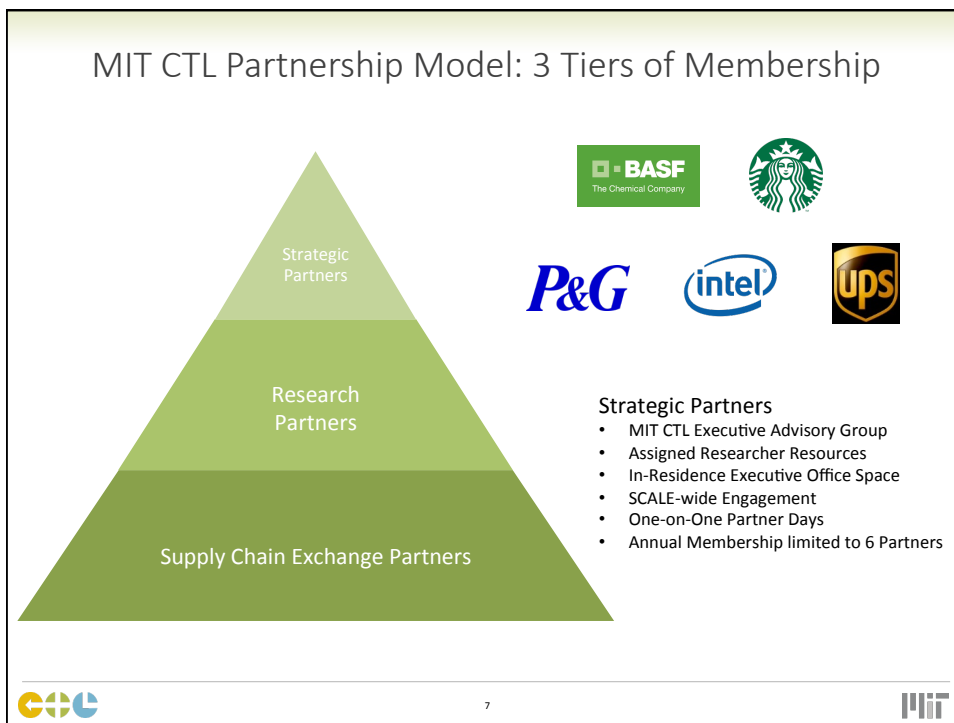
MIT CTL Partnership Model: 3 Tiers of Membership

Strategic Partners

Research Partners

Supply Chain Exchange Partners

BASF
The Chemical Company

P&G

intel

UPS

Strategic Partners
• MIT CTL Executive Advisory Group
• Assigned Researcher Resources
• In-Residence Executive Office Space
• SCALE-wide Engagement
• One-on-One Partner Days
• Annual Membership limited to 6 Partners

7

MIT